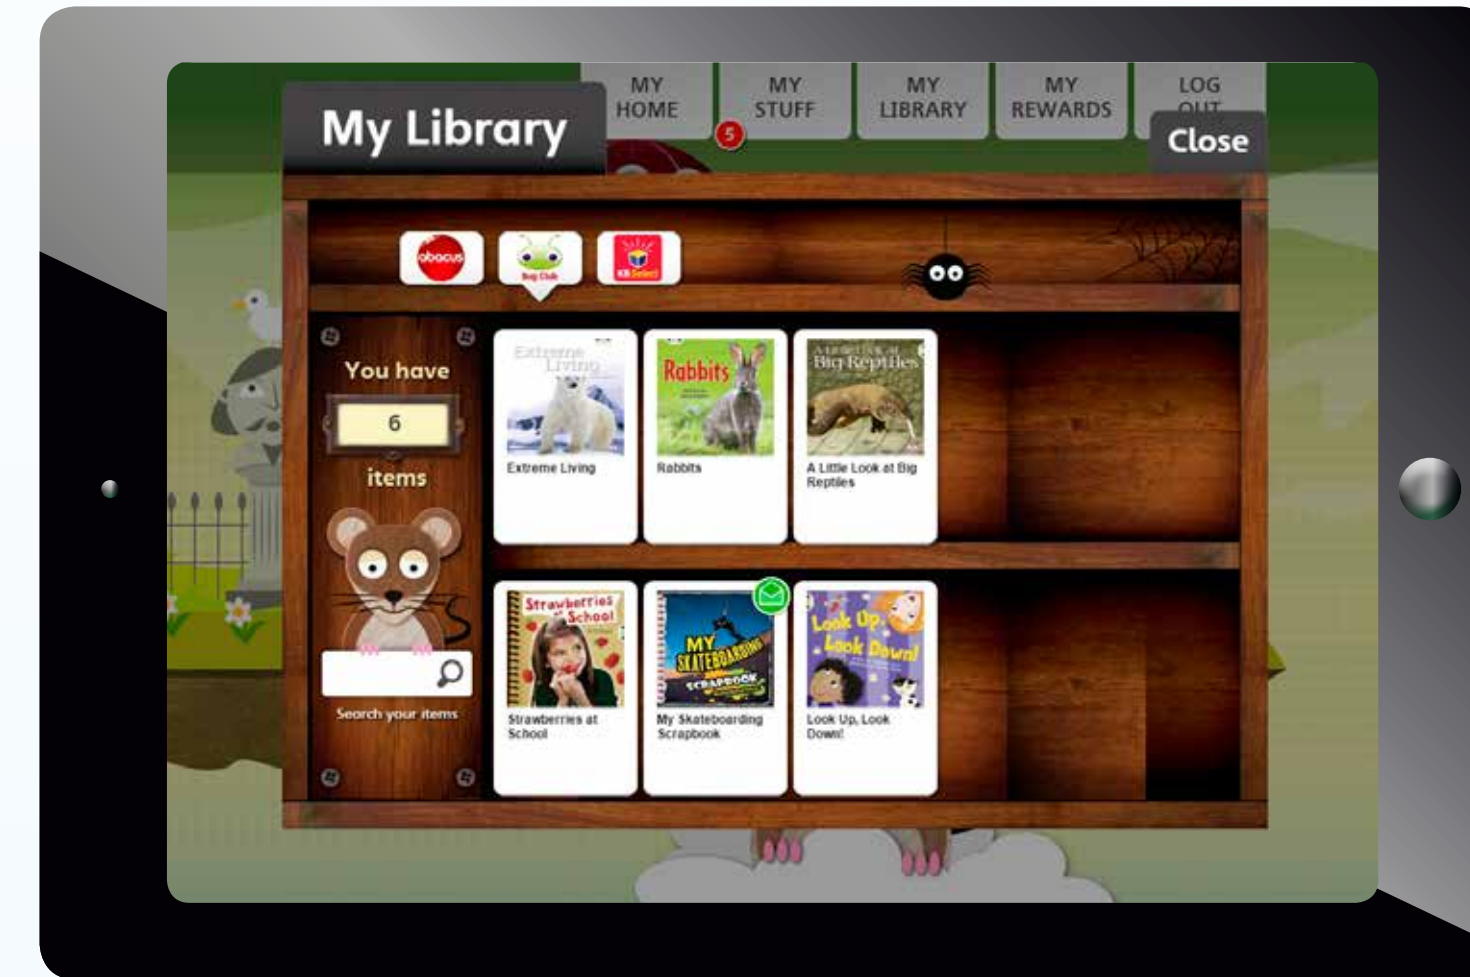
My Library

MY HOME

MY STUFF

5

MY LIBRARY

MY REWARDS

LOG OUT

Close

abacus

Bug Club

KS Select

You have

6

items

Search your items

Extreme Living

Extreme Living

Rabbits

Rabbits

A Little Look at Big Reptiles

A Little Look at Big Reptiles

Strawberries at School

Strawberries at School

MY SKATEBOARDING SCRAPBOOK

My Skateboarding Scrapbook

Look Up, Look Down!

Look Up, Look Down!